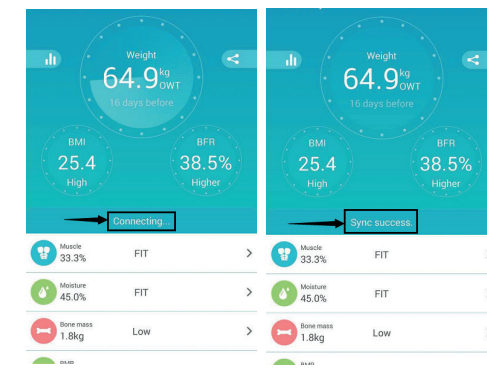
Weight
64.9 kg OWT
16 days before

BMI
25.4
High

BFR
38.5%
Higher

Connecting...

Muscle
33.3%
FIT

Moisture
45.0%
FIT

Bone mass
1.8kg
Low

BMR

Weight
64.9 kg OWT
16 days before

BMI
25.4
High

BFR
38.5%
Higher

Sync success.

Muscle
33.3%
FIT

Moisture
45.0%
FIT

Bone mass
1.8kg
Low